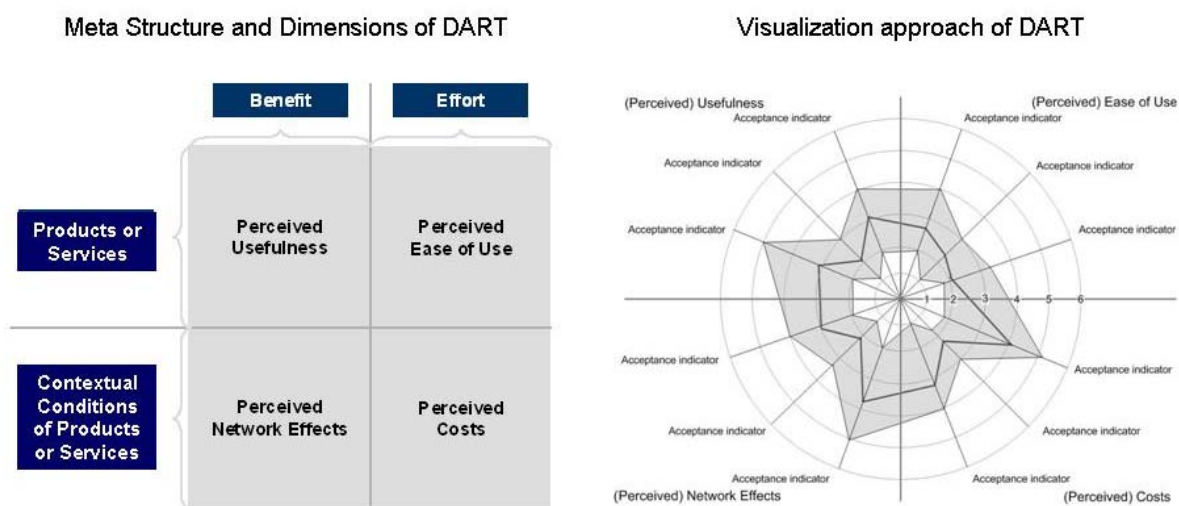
Meta Structure and Dimensions of DART

| | Benefit | Effort |
|---|---|---|
| Products or Services | Perceived Usefulness | Perceived Ease of Use |
| Contextual Conditions of Products or Services | Perceived Network Effects | Perceived Costs |

Visualization approach of DART

(Perceived) Usefulness

(Perceived) Ease of Use

Acceptance indicator

Acceptance indicator

Acceptance indicator

Acceptance indicator

Acceptance indicator

Acceptance indicator

1 2 3 4 5 6

Acceptance indicator

Acceptance indicator

Acceptance indicator

Acceptance indicator

Acceptance indicator

Acceptance indicator

(Perceived) Network Effects

(Perceived) Costs